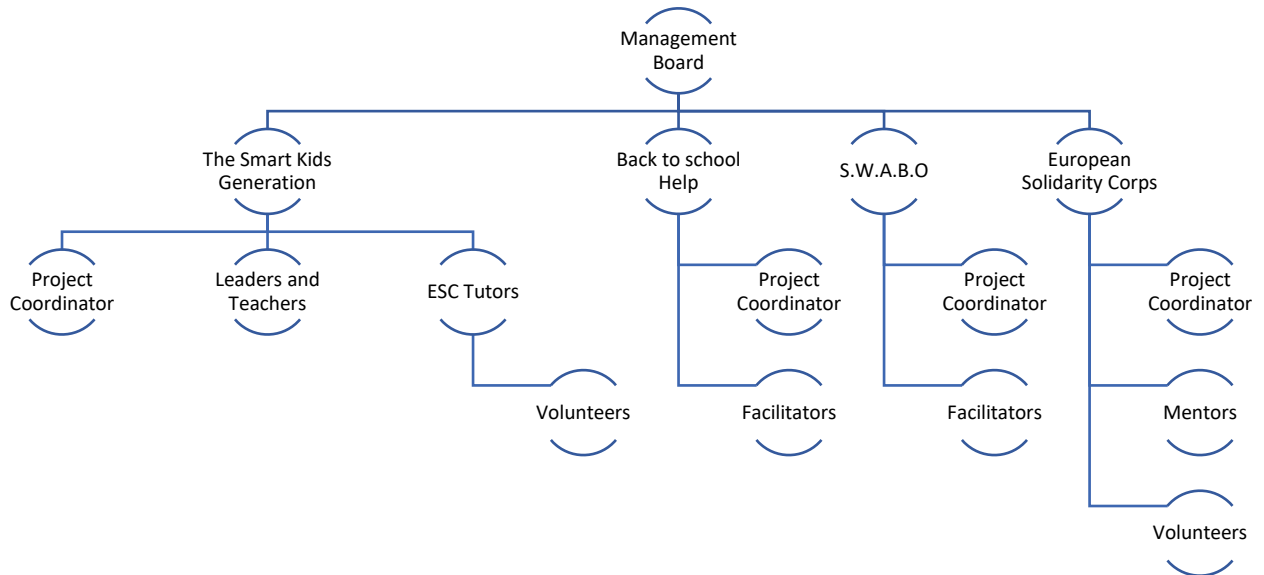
Management Board

The Smart Kids Generation

Back to school Help

S.W.A.B.O

European Solidarity Corps

Project Coordinator

Leaders and Teachers

ESC Tutors

Volunteers

Project Coordinator

Facilitators

Project Coordinator

Facilitators

Project Coordinator

Mentors

Volunteers